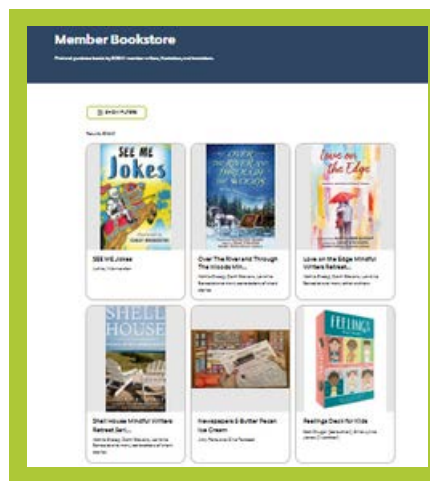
Member Bookstore

Find and purchase books by SCBWI member writers, illustrators, and translators.

SHOW FILTERS

Results: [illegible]

SEE ME Jokes

SEE ME Jokes

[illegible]

OVER THE RIVER AND THROUGH THE WOODS

Over The River and Through The Woods Min...

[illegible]

Love on the Edge

Love on the Edge Mindful Writers Retreat...

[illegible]

SHELL HOUSE

Shell House Mindful Writers Retreat Seri...

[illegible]

Newspapers & Butter Pecan Ice Cream

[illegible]

FEELINGS

Feelings Deck for Kids

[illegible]